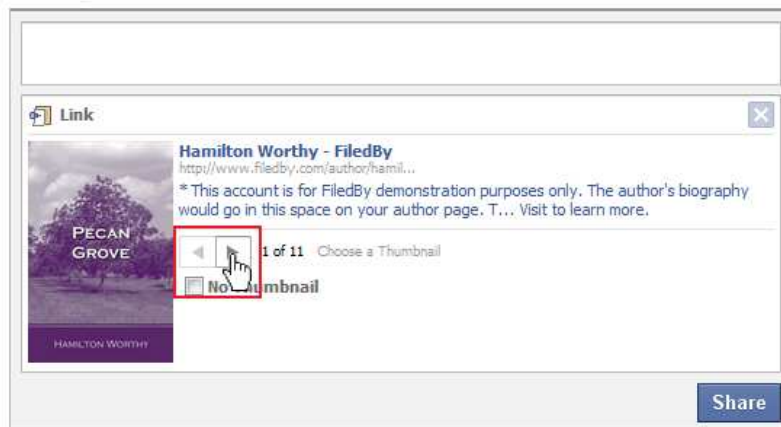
Link

PECAN GROVE

HAMILTON WORTHY

Hamilton Worthy - FiledBy

http://www.filedby.com/author/hamil...

* This account is for FiledBy demonstration purposes only. The author's biography would go in this space on your author page. T... Visit to learn more.

1 of 11 Choose a Thumbnail

No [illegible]umbnail

Share